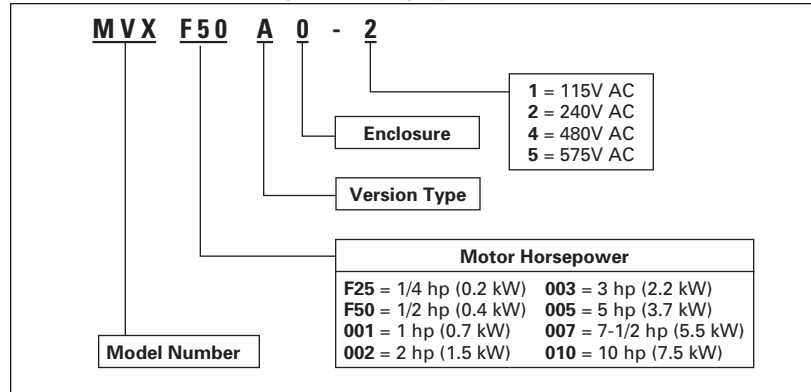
MVX F50 A 0 - 2

1 = 115V AC
2 = 240V AC
4 = 480V AC
5 = 575V AC

Enclosure

Version Type

Motor Horsepower

F25 = 1/4 hp (0.2 kW)
F50 = 1/2 hp (0.4 kW)
001 = 1 hp (0.7 kW)
002 = 2 hp (1.5 kW)

003 = 3 hp (2.2 kW)
005 = 5 hp (3.7 kW)
007 = 7-1/2 hp (5.5 kW)
010 = 10 hp (7.5 kW)

Model Number